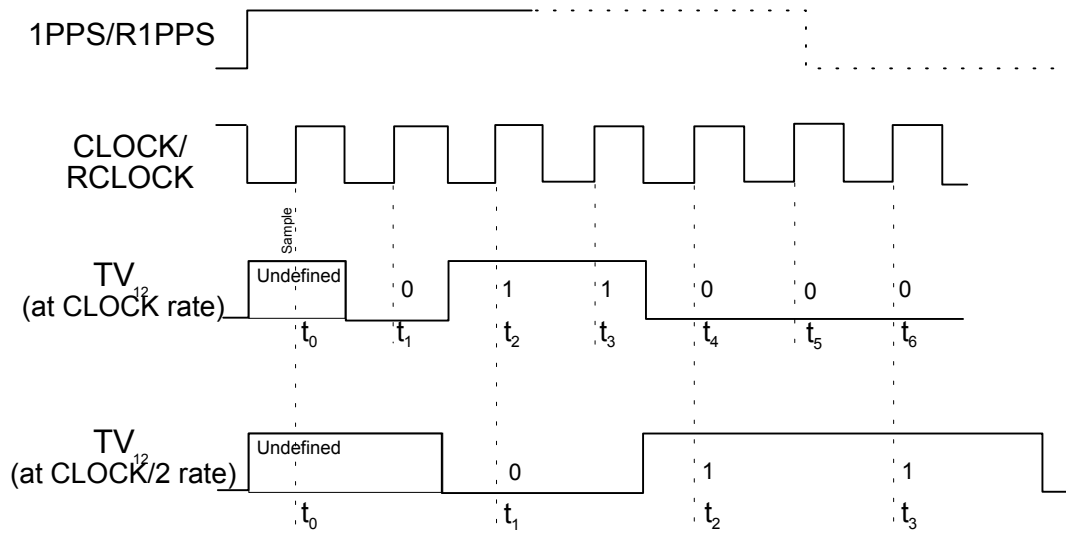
1PPS/R1PPS

CLOCK/
RCLOCK

Sample

$TV_{12}$
(at CLOCK rate)

Undefined

0

1

1

0

0

0

$t_0$ $t_1$ $t_2$ $t_3$ $t_4$ $t_5$ $t_6$

$TV_{12}$
(at CLOCK/2 rate)

Undefined

0

1

1

$t_0$ $t_1$ $t_2$ $t_3$